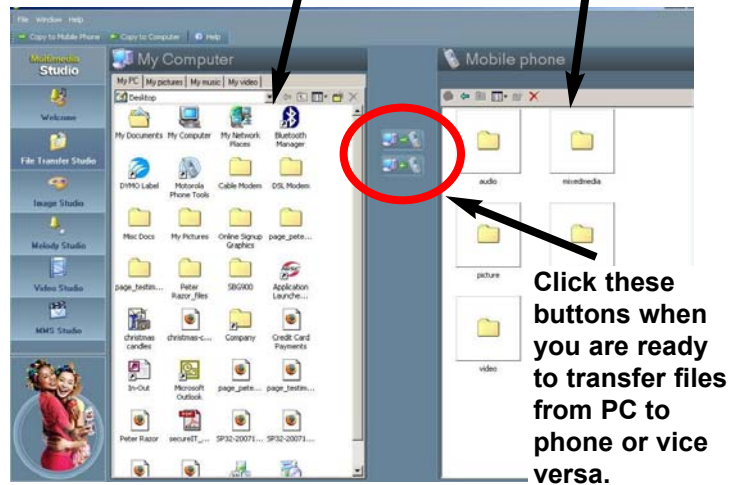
File Window Help

Copy to Mobile Phone Copy to Computer Help

Multimedia Studio

Welcome

File Transfer Studio

Image Studio

Melody Studio

Video Studio

MMS Studio

My Computer

My PC | My pictures | My music | My video

Desktop

My Documents My Computer My Network Places Bluetooth Manager

DYMO Label Motorola Phone Tools Cable Modem DSL Modem

Misc Docs My Pictures Online Signup Graphics page_pete...

page_testim... Peter Razor_files SBG900 Application Launche...

christmas candles christmas-c... Company Credit Card Payments

In-Out Microsoft Outlook page_pete... page_testim...

Peter Razor secureIT_... SP32-20071... SP32-20071...

Mobile phone

audio mixedmedia

picture

video

Click these buttons when you are ready to transfer files from PC to phone or vice versa.